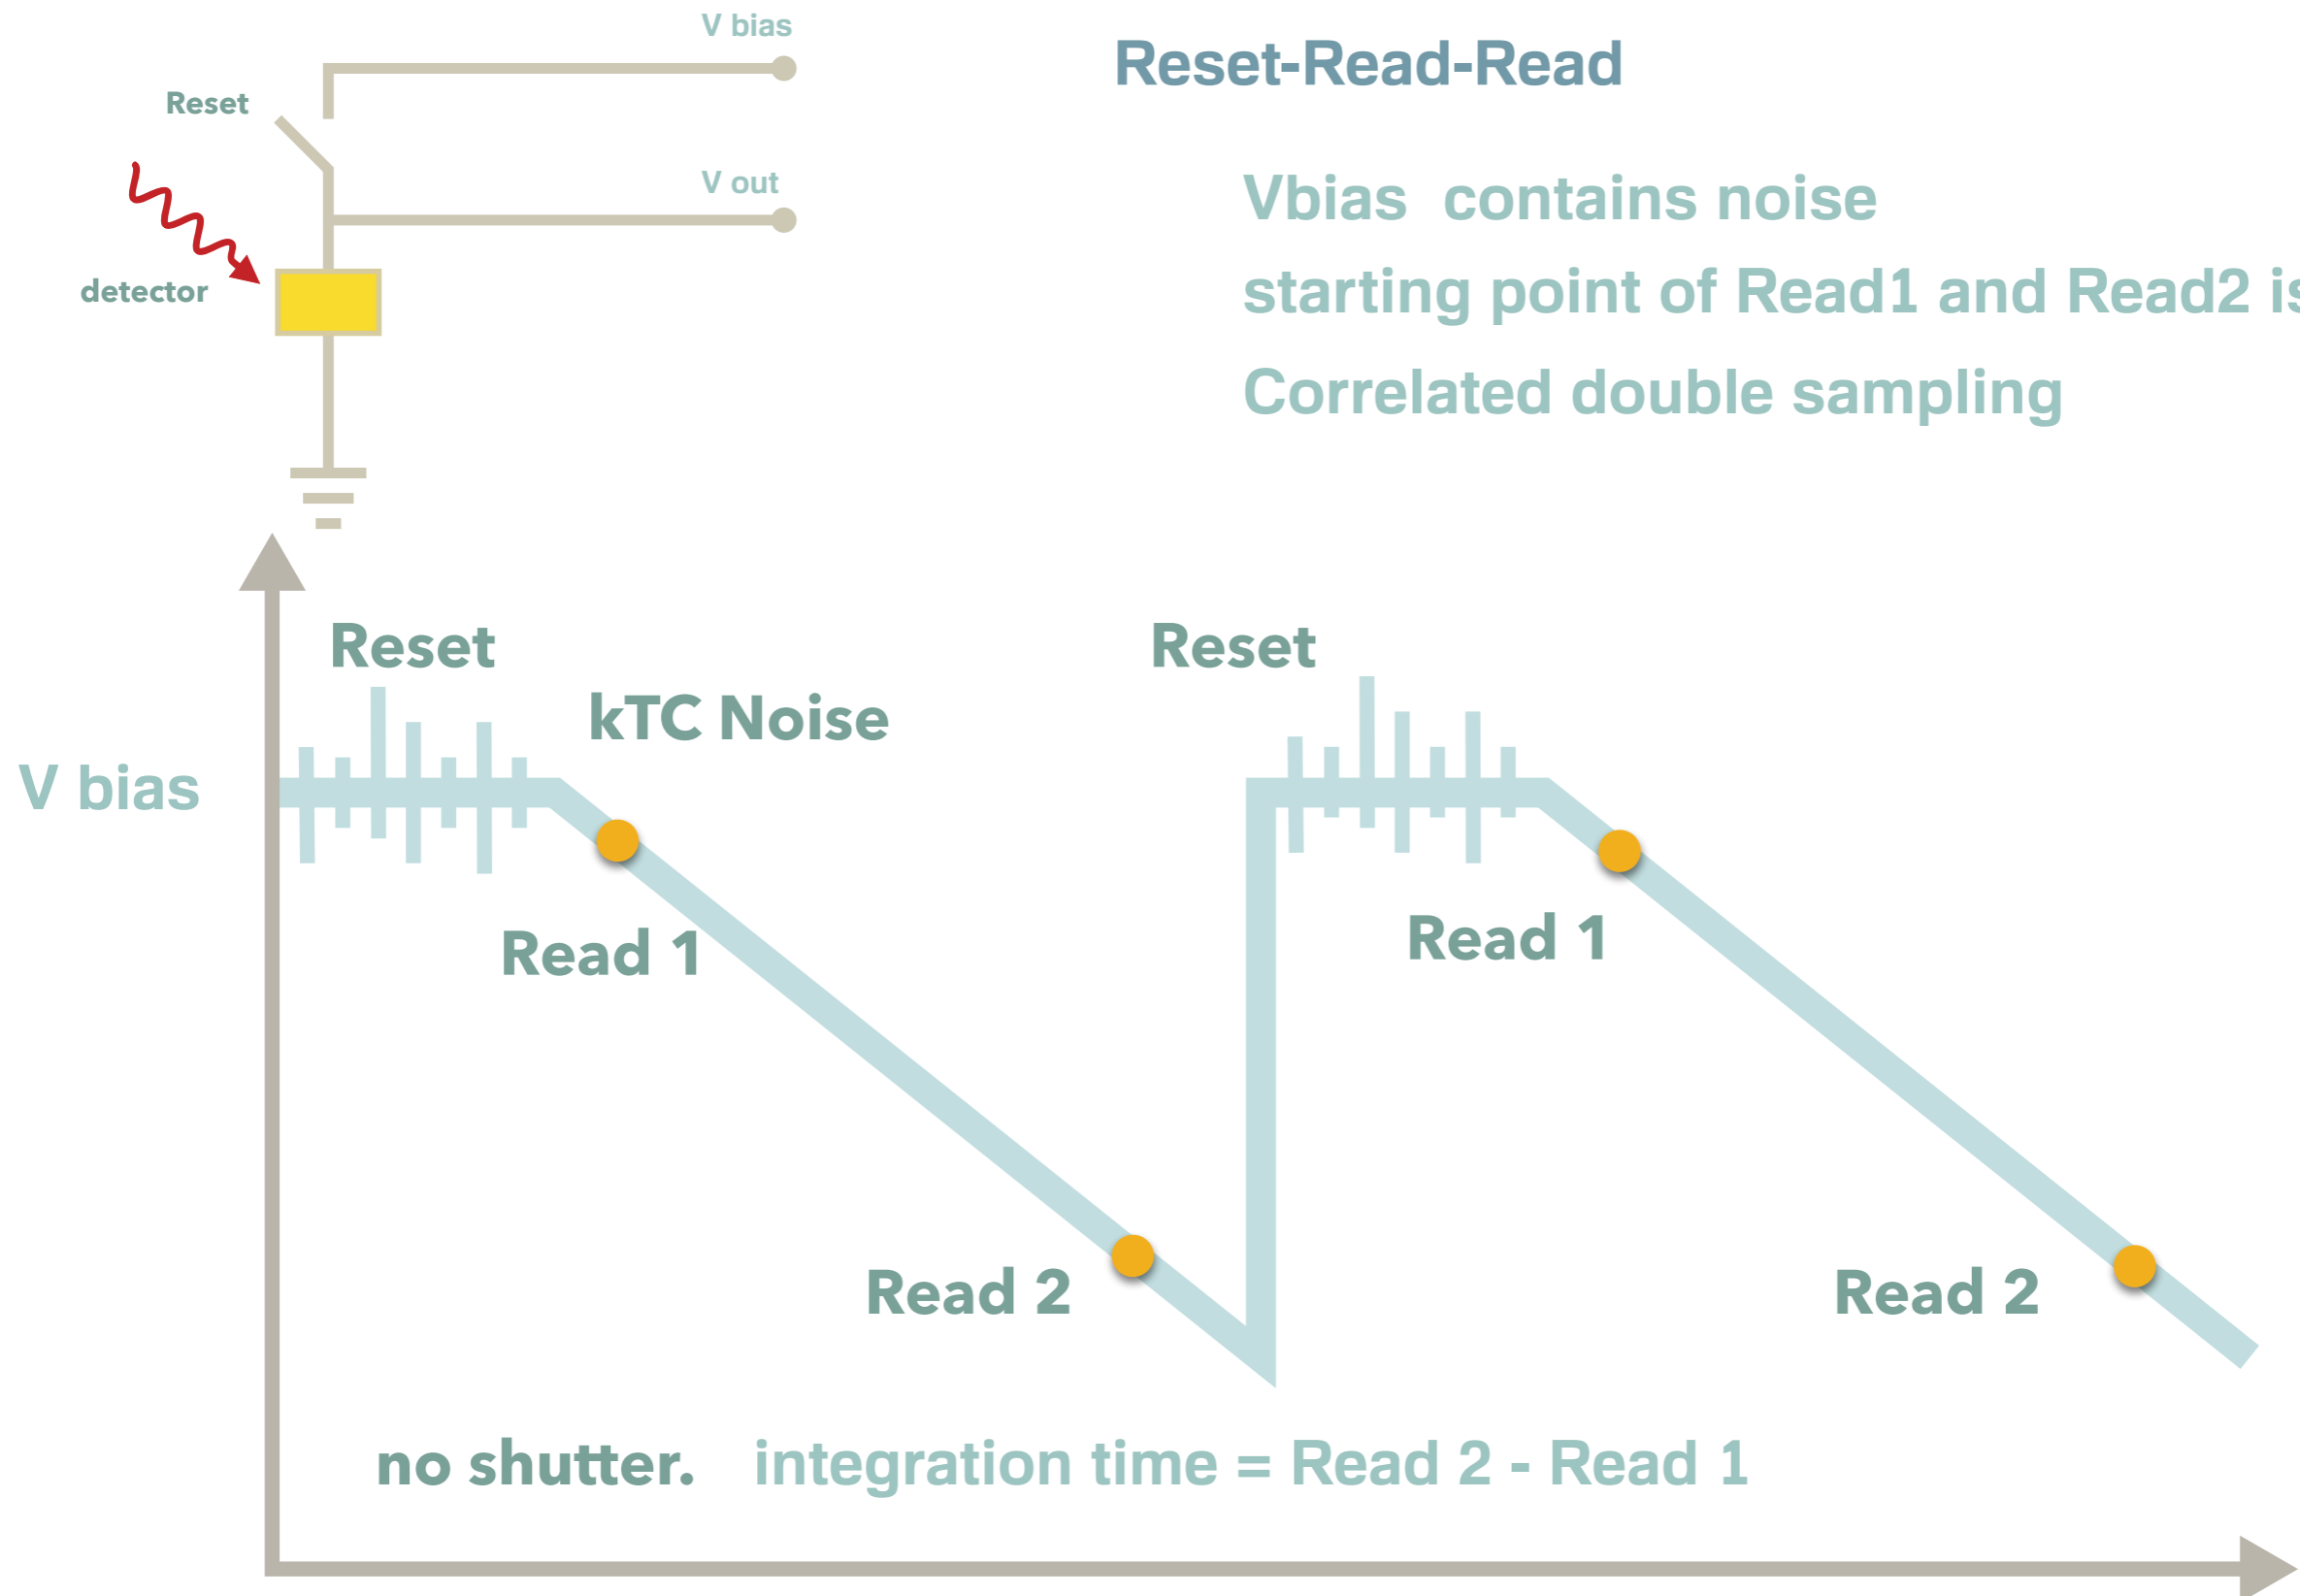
V bias

Reset

V out

detector

Reset-Read-Read

Vbias contains noise

starting point of Read1 and Read2 is

Correlated double sampling

Reset

kTC Noise

Reset

V bias

Read 1

Read 1

Read 2

Read 2

no shutter. integration time = Read 2 - Read 1